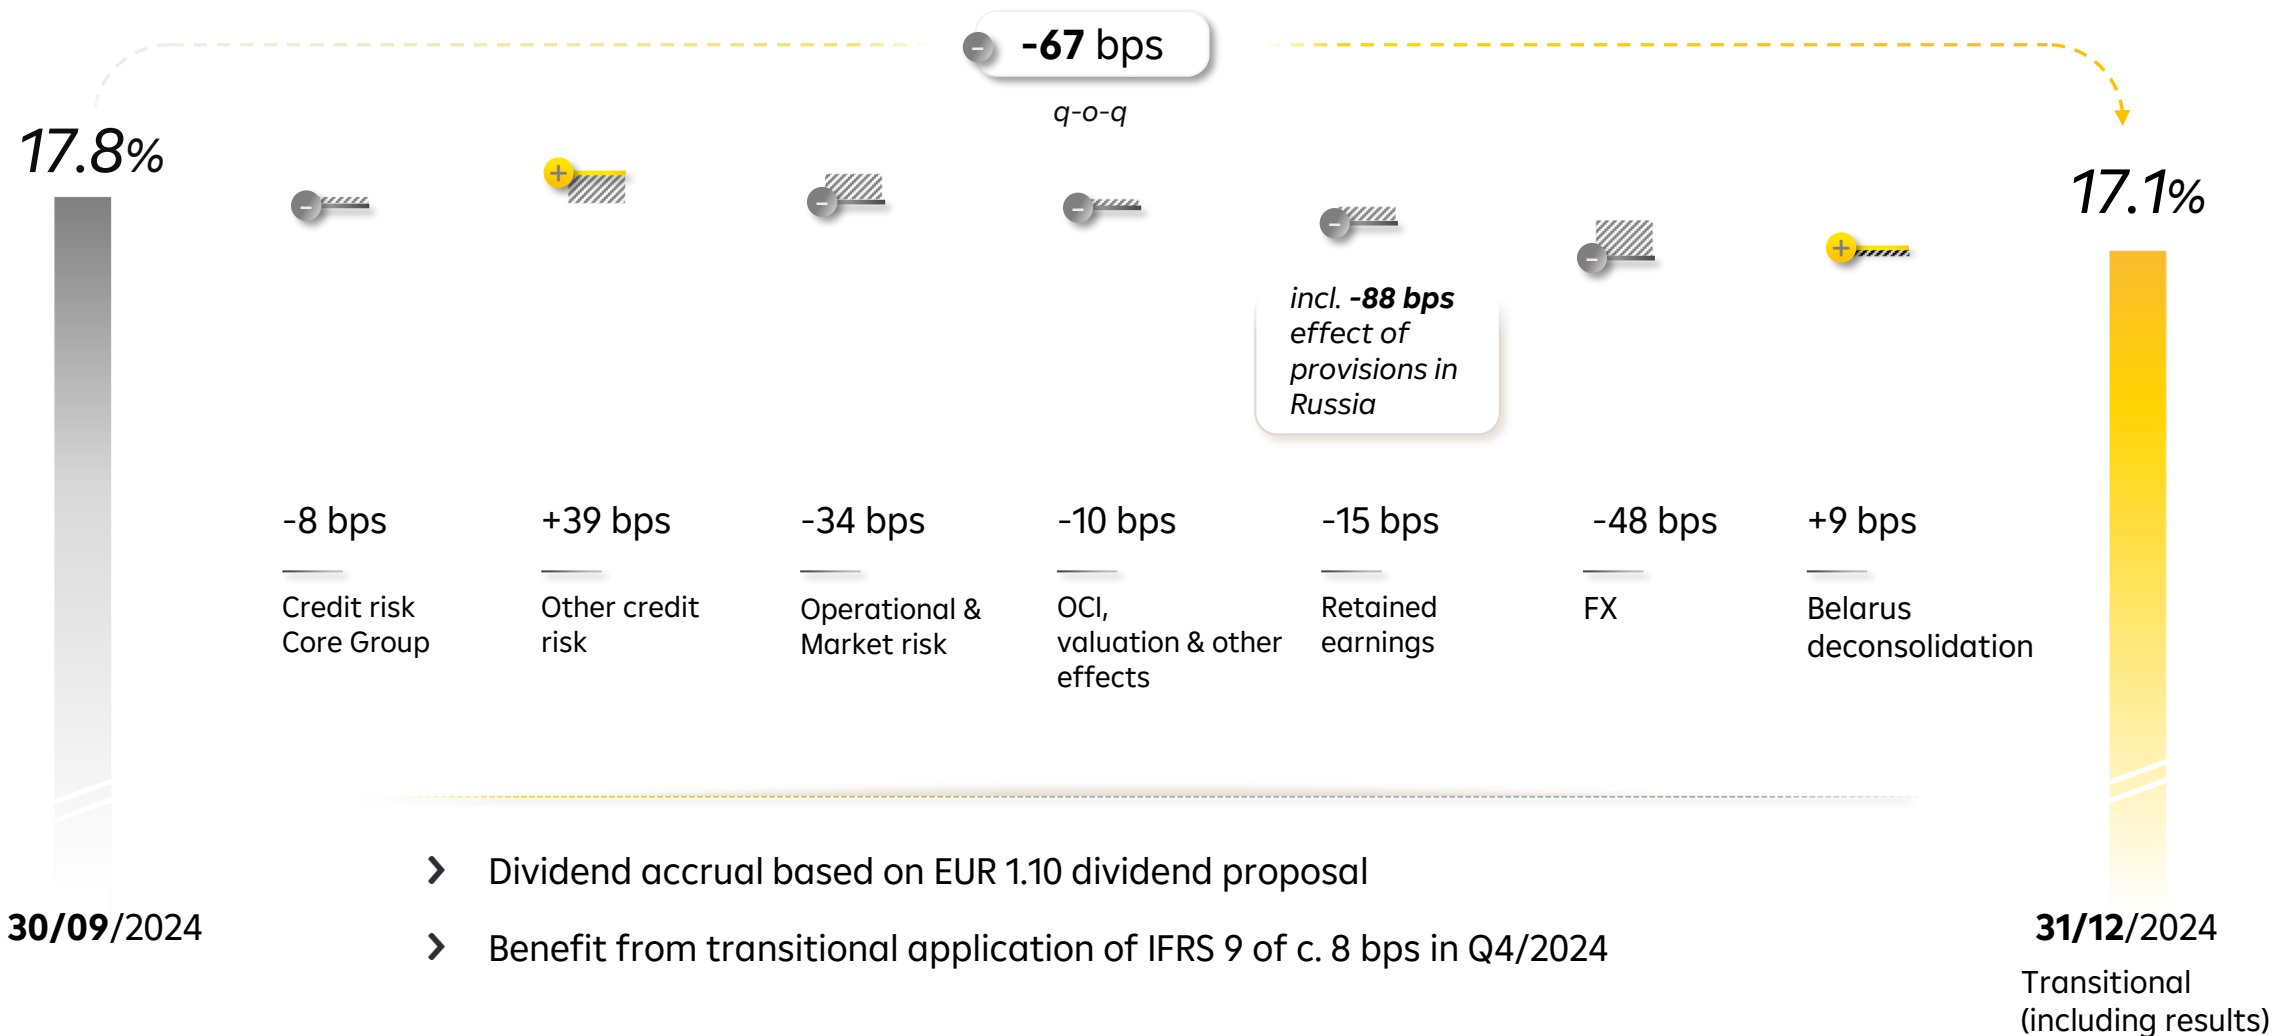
-67 bps

q-o-q

17.8%

17.1%

-8 bps
Credit risk Core Group

+39 bps
Other credit risk

-34 bps
Operational & Market risk

-10 bps
OCI, valuation & other effects

incl. -88 bps effect of provisions in Russia

-15 bps
Retained earnings

-48 bps
FX

+9 bps
Belarus deconsolidation

Dividend accrual based on EUR 1.10 dividend proposal

Benefit from transitional application of IFRS 9 of c. 8 bps in Q4/2024

30/09/2024

31/12/2024
Transitional (including results)